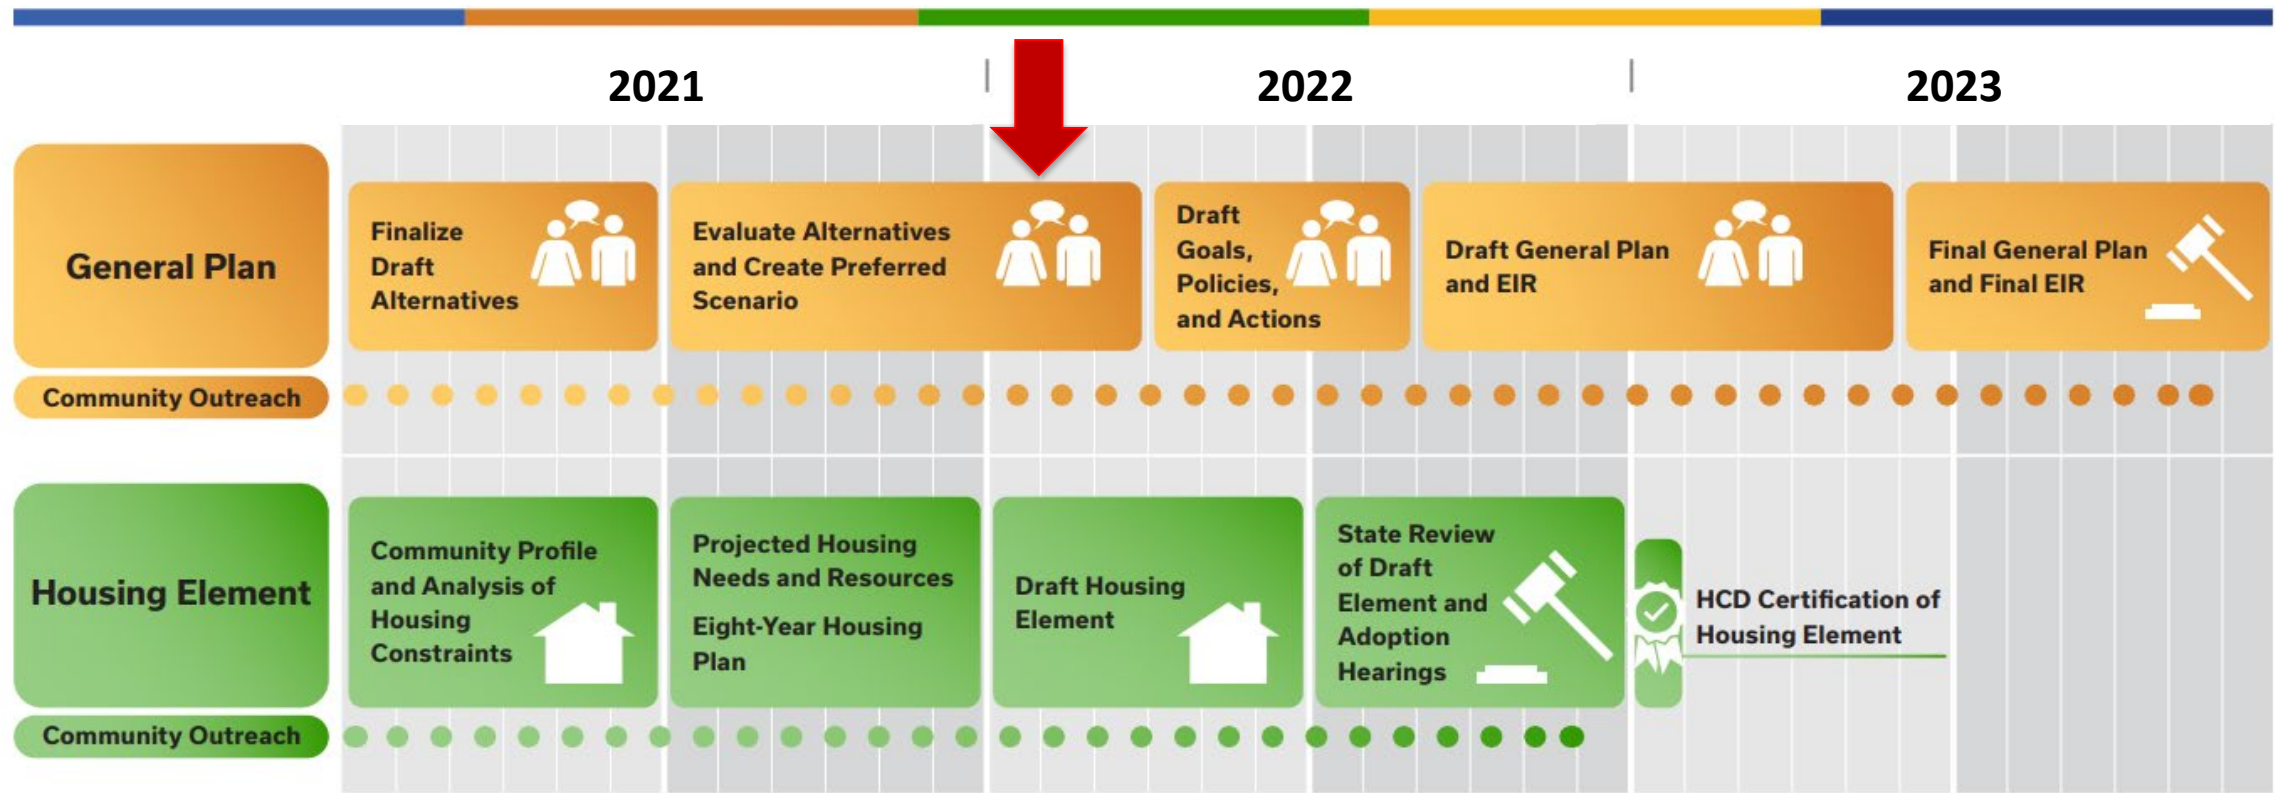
2021

2022

2023

General Plan

Finalize Draft Alternatives

Evaluate Alternatives and Create Preferred Scenario

Draft Goals, Policies, and Actions

Draft General Plan and EIR

Final General Plan and Final EIR

Community Outreach

Housing Element

Community Profile and Analysis of Housing Constraints

Projected Housing Needs and Resources

Eight-Year Housing Plan

Draft Housing Element

State Review of Draft Element and Adoption Hearings

HCD Certification of Housing Element

Community Outreach